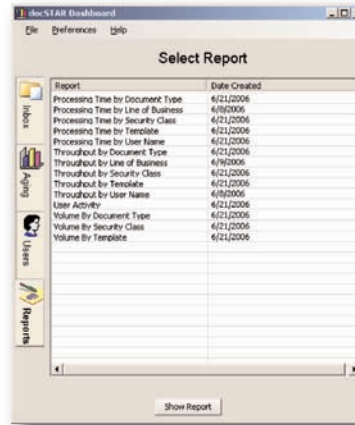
docSTAR Dashboard

File Preferences Help

Select Report

Inbox

Aging

Users

Reports

| Report | Date Created |
|---|---|
| Processing Time by Document Type | 6/21/2006 |
| Processing Time by Line of Business | 6/8/2006 |
| Processing Time by Security Class | 6/21/2006 |
| Processing Time by Template | 6/21/2006 |
| Processing Time by User Name | 6/21/2006 |
| Throughput by Document Type | 6/21/2006 |
| Throughput by Line of Business | 6/9/2006 |
| Throughput by Security Class | 6/21/2006 |
| Throughput by Template | 6/21/2006 |
| Throughput by User Name | 6/8/2006 |
| User Activity | 6/21/2006 |
| Volume By Document Type | 6/21/2006 |
| Volume By Security Class | 6/21/2006 |
| Volume By Template | 6/21/2006 |

Show Report